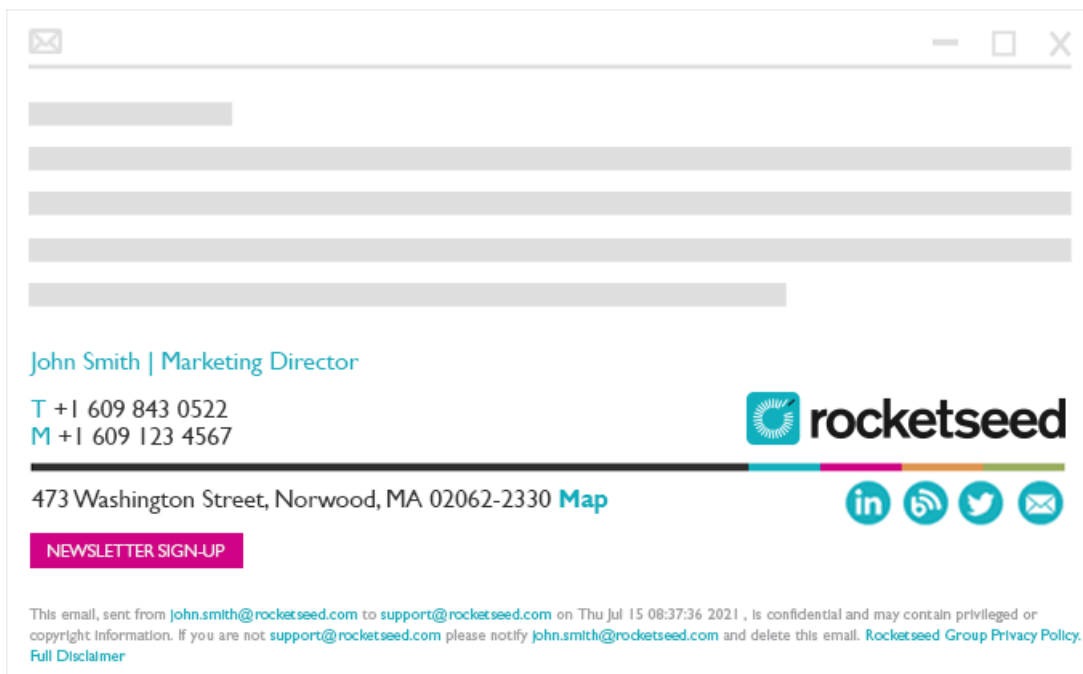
John Smith | Marketing Director

T +1 609 843 0522
M +1 609 123 4567

rocketseed

473 Washington Street, Norwood, MA 02062-2330 Map

NEWSLETTER SIGN-UP

This email, sent from john.smith@rocketseed.com to support@rocketseed.com on Thu Jul 15 08:37:36 2021 , is confidential and may contain privileged or copyright information. If you are not support@rocketseed.com please notify john.smith@rocketseed.com and delete this email. Rocketseed Group Privacy Policy. Full Disclaimer